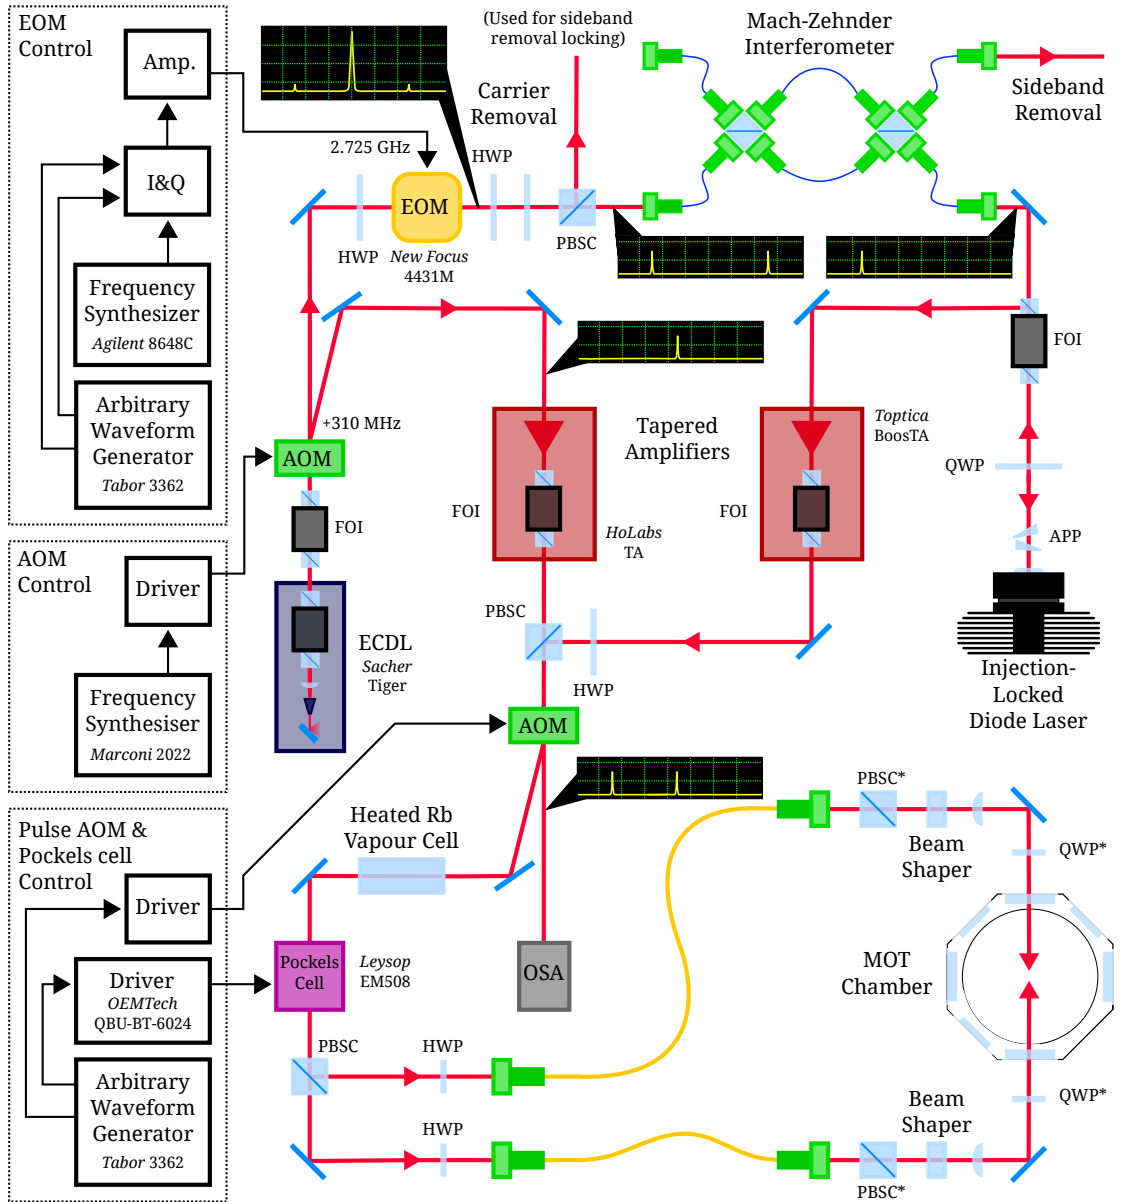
EOM Control

Amp.

I&Q

Frequency Synthesizer
Agilent 8648C

Arbitrary Waveform Generator
Tabor 3362

AOM Control

Driver

Frequency Synthesiser
Marconi 2022

Pulse AOM & Pockels cell Control

Driver

Driver
OEMTech
QBU-BT-6024

Arbitrary Waveform Generator
Tabor 3362

2.725 GHz

(Used for sideband removal locking)

Carrier Removal

HWP

Mach-Zehnder Interferometer

Sideband Removal

EOM

HWP

New Focus
4431M

PBSC

FOI

+310 MHz

AOM

FOI

ECDL
Sacher
Tiger

Tapered Amplifiers

Toptica
BoosTA

FOI

HoLabs
TA

FOI

QWP

APP

PBSC

HWP

Injection-Locked Diode Laser

AOM

Heated Rb Vapour Cell

Pockels Cell

Leysop
EM508

OSA

PBSC*

Beam Shaper

QWP*

MOT Chamber

PBSC

HWP

QWP*

Beam Shaper

HWP

PBSC*